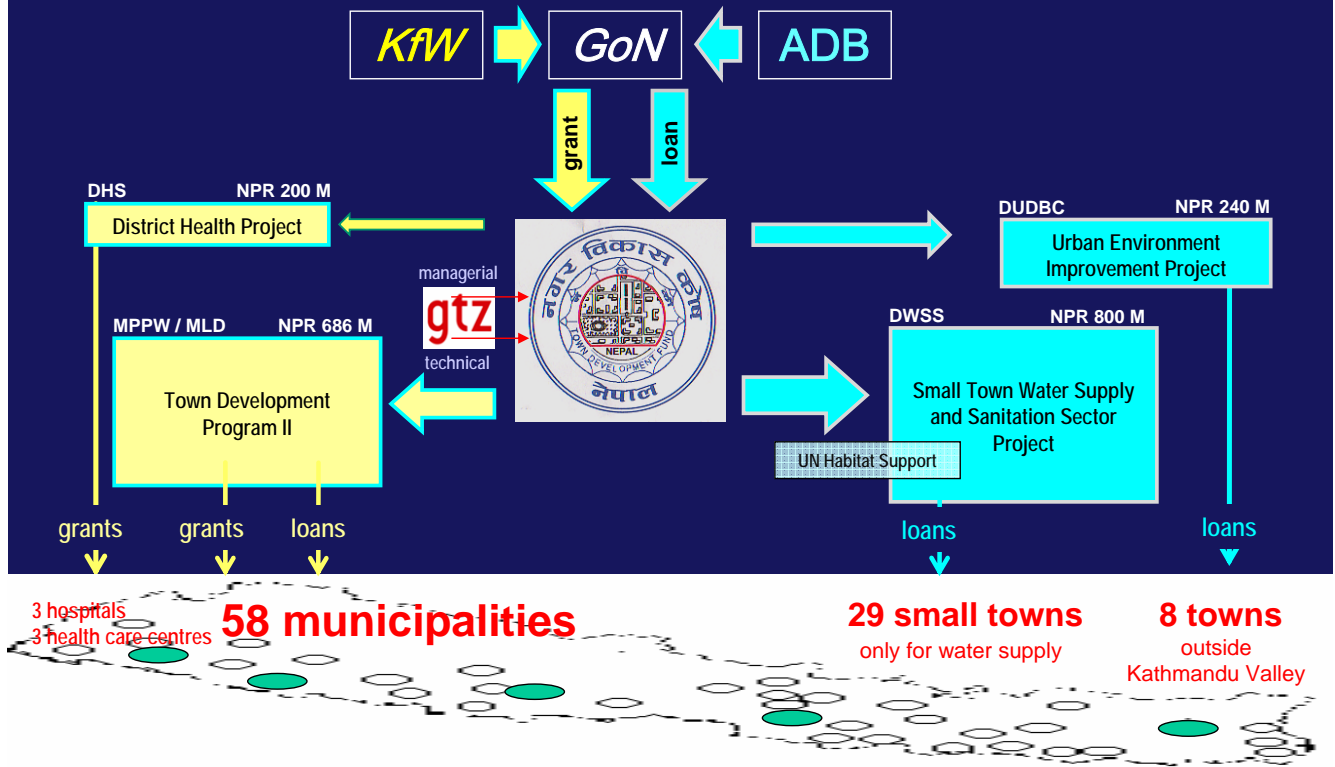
KfW

GoN

ADB

grant

loan

DHS NPR 200 M

District Health Project

DUDBC NPR 240 M

Urban Environment Improvement Project

managerial

gtz

technical

नगर विकास कोष

TOWN DEVELOPMENT FUND

NEPAL

नेपाल

MPPW / MLD NPR 686 M

Town Development Program II

DWSS NPR 800 M

Small Town Water Supply and Sanitation Sector Project

UN Habitat Support

grants

grants

loans

loans

loans

3 hospitals
3 health care centres

58 municipalities

29 small towns
only for water supply

8 towns
outside
Kathmandu Valley